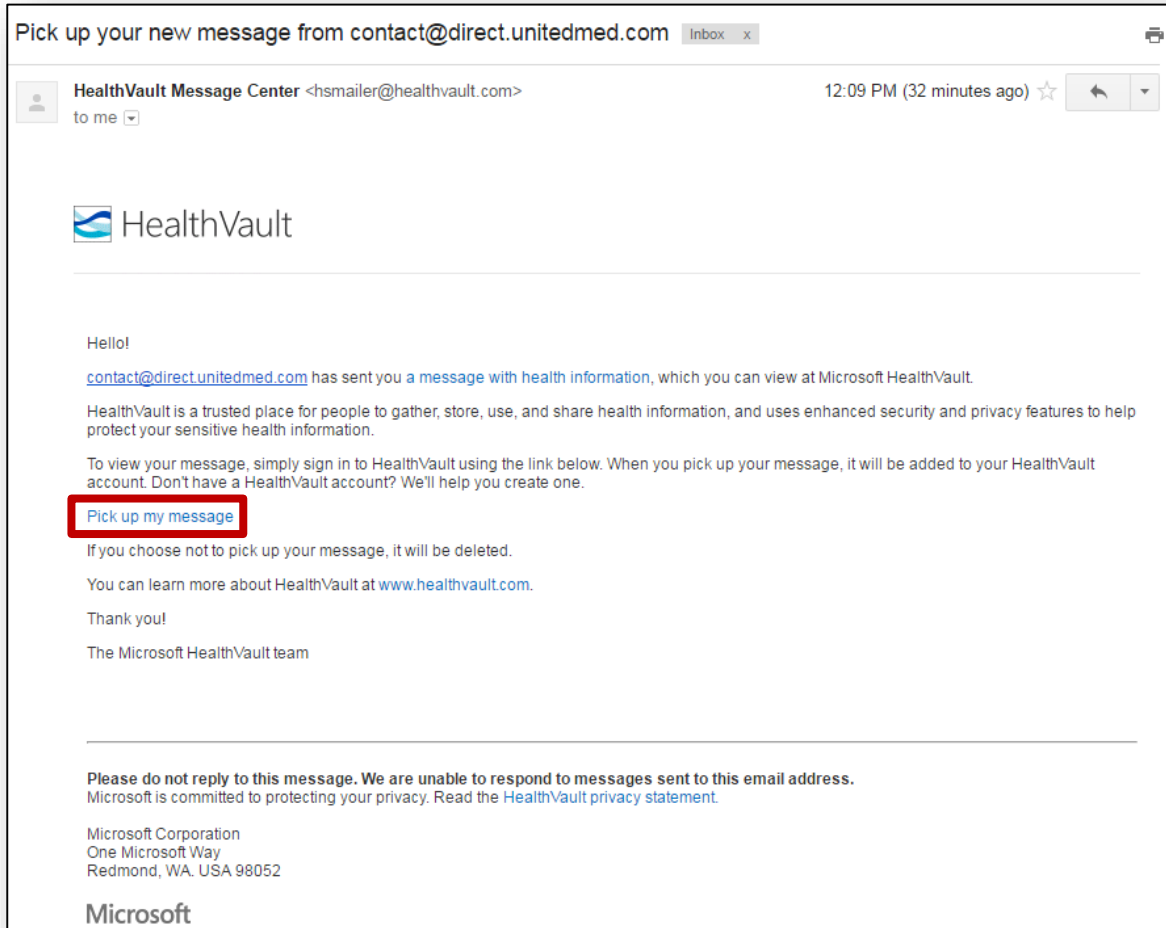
Pick up your new message from contact@direct.unitedmed.com Inbox x

HealthVault Message Center <hsmailer@healthvault.com>
to me

12:09 PM (32 minutes ago)

HealthVault

Hello!

contact@direct.unitedmed.com has sent you a message with health information, which you can view at Microsoft HealthVault.

HealthVault is a trusted place for people to gather, store, use, and share health information, and uses enhanced security and privacy features to help protect your sensitive health information.

To view your message, simply sign in to HealthVault using the link below. When you pick up your message, it will be added to your HealthVault account. Don't have a HealthVault account? We'll help you create one.

Pick up my message

If you choose not to pick up your message, it will be deleted.

You can learn more about HealthVault at www.healthvault.com.

Thank you!

The Microsoft HealthVault team

Please do not reply to this message. We are unable to respond to messages sent to this email address.
Microsoft is committed to protecting your privacy. Read the HealthVault privacy statement.

Microsoft Corporation
One Microsoft Way
Redmond, WA. USA 98052

Microsoft